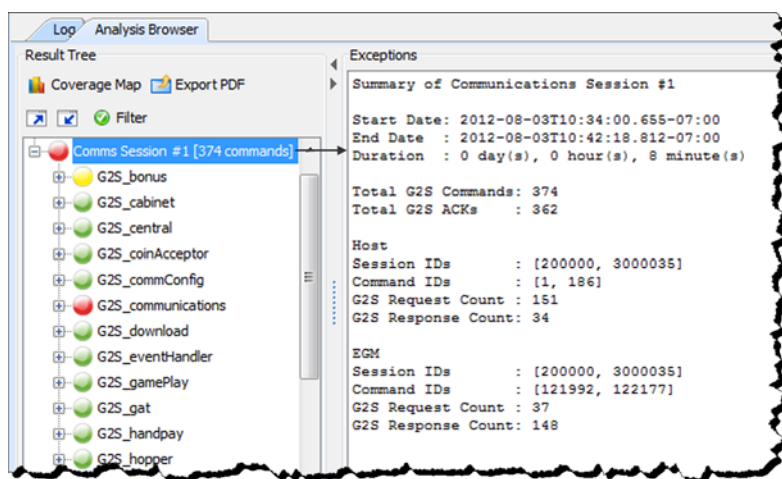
Log Analysis Browser

Result Tree

Coverage Map Export PDF

Filter

Comms Session #1 [374 commands]
G2S_bonus
G2S_cabinet
G2S_central
G2S_coinAcceptor
G2S_commConfig
G2S_communications
G2S_download
G2S_eventHandler
G2S_gamePlay
G2S_gat
G2S_handpay
G2S_hopper

Exceptions

Summary of Communications Session #1

Start Date: 2012-08-03T10:34:00.655-07:00
End Date : 2012-08-03T10:42:18.812-07:00
Duration : 0 day(s), 0 hour(s), 8 minute(s)

Total G2S Commands: 374
Total G2S ACKs : 362

Host
Session IDs : [200000, 3000035]
Command IDs : [1, 186]
G2S Request Count : 151
G2S Response Count: 34

EGM
Session IDs : [200000, 3000035]
Command IDs : [121992, 122177]
G2S Request Count : 37
G2S Response Count: 148